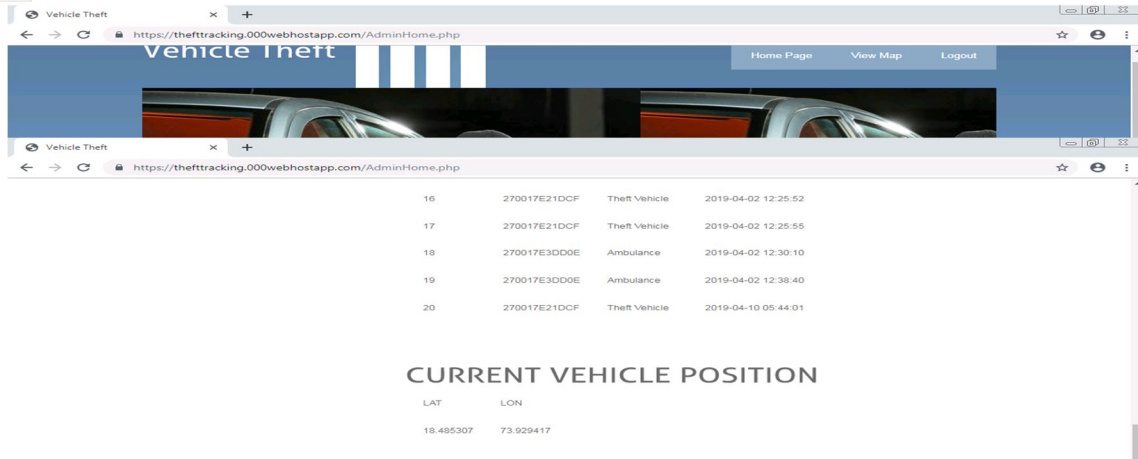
Vehicle Theft
https://thefttracking.000webhostapp.com/AdminHome.php
Vehicle Theft
Home Page View Map Logout

Vehicle Theft
https://thefttracking.000webhostapp.com/AdminHome.php

| 16 | 270017E21DCF | Theft Vehicle | 2019-04-02 12:25:52 |
|---|---|---|---|
| 17 | 270017E21DCF | Theft Vehicle | 2019-04-02 12:25:55 |
| 18 | 270017E3DD0E | Ambulance | 2019-04-02 12:30:10 |
| 19 | 270017E3DD0E | Ambulance | 2019-04-02 12:38:40 |
| 20 | 270017E21DCF | Theft Vehicle | 2019-04-10 05:44:01 |

CURRENT VEHICLE POSITION

| LAT | LON |
|---|---|
| 18.485307 | 73.929417 |